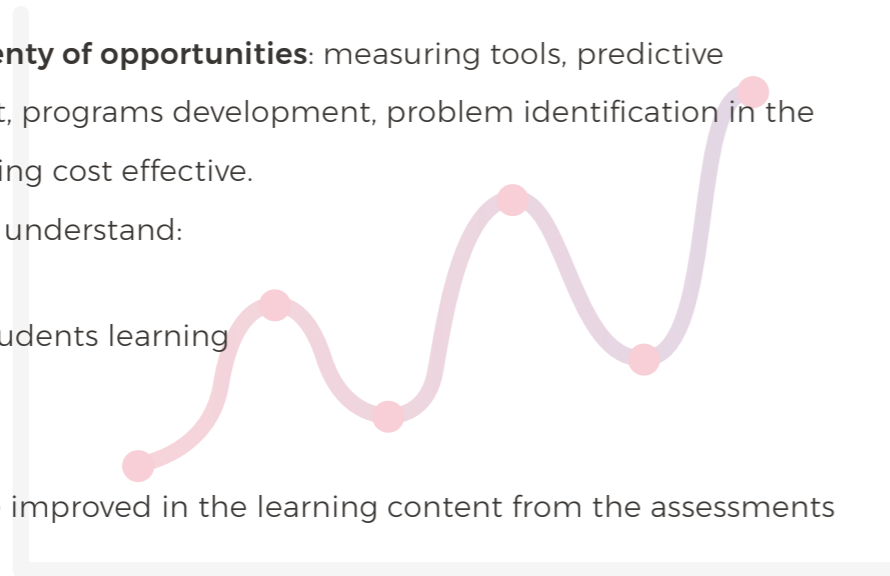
enty of opportunities: measuring tools, predictive
t, programs development, problem identification in the
ing cost effective.
understand:

udents learning

improved in the learning content from the assessments